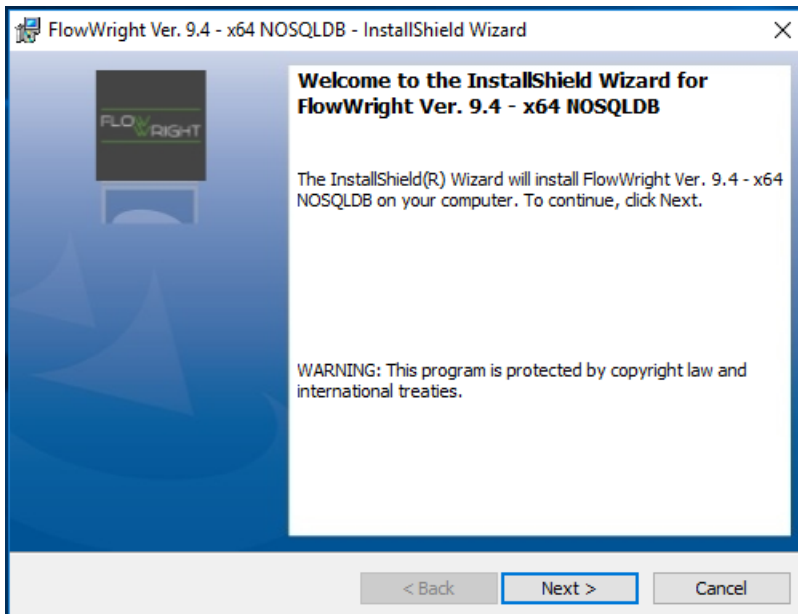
FlowWright Ver. 9.4 - x64 NOSQLDB - InstallShield Wizard

×

FLOW WRIGHT

Welcome to the InstallShield Wizard for FlowWright Ver. 9.4 - x64 NOSQLDB

The InstallShield(R) Wizard will install FlowWright Ver. 9.4 - x64 NOSQLDB on your computer. To continue, click Next.

WARNING: This program is protected by copyright law and international treaties.

< Back

Next >

Cancel